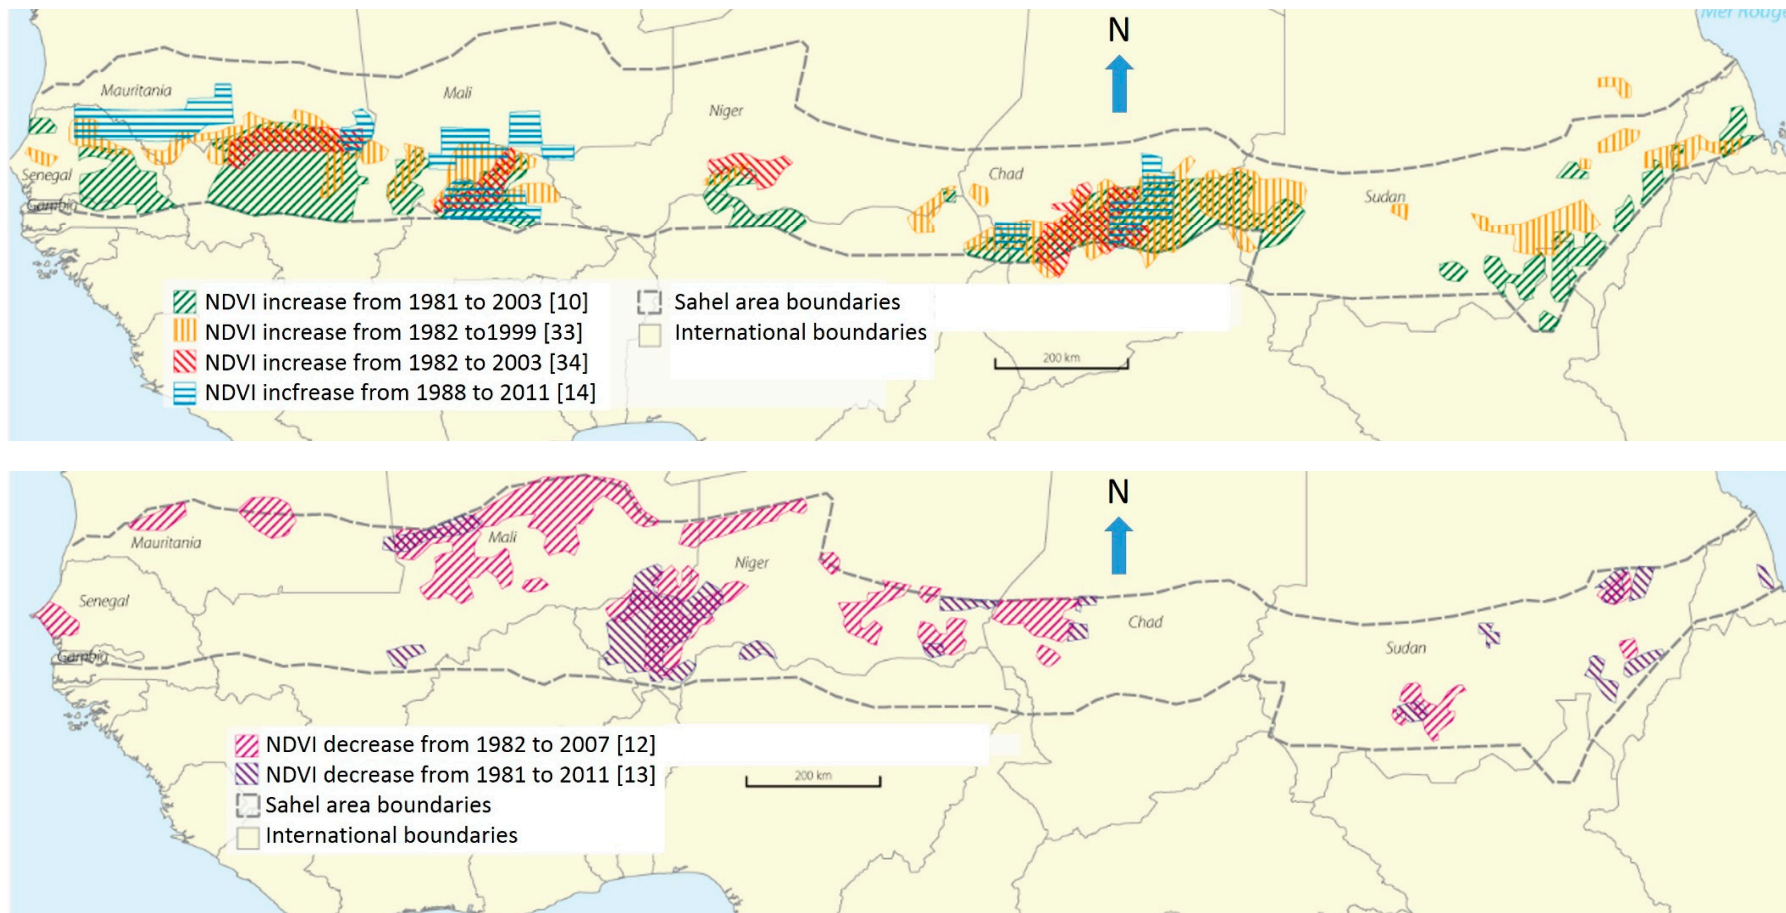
Mer Rouge

N

Mauritania
Mali
Niger
Chad
Sudan
Senegal
Gambia

NDVI increase from 1981 to 2003 [10]
NDVI increase from 1982 to1999 [33]
NDVI increase from 1982 to 2003 [34]
NDVI incfrease from 1988 to 2011 [14]
Sahel area boundaries
International boundaries

200 km

N

Mauritania
Mali
Niger
Chad
Sudan
Senegal
Gambia

NDVI decrease from 1982 to 2007 [12]
NDVI decrease from 1981 to 2011 [13]
Sahel area boundaries
International boundaries

200 km